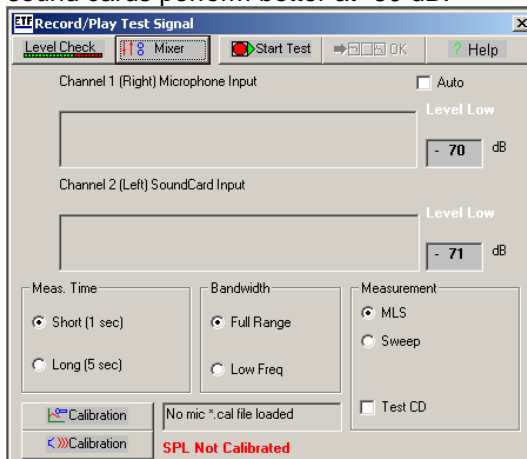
sound cards perform better at -50 dB.

ETF Record/Play Test Signal

Level Check | Mixer | Start Test | OK | ? Help

Channel 1 (Right) Microphone Input

Auto

Level Low

- 70 dB

Channel 2 (Left) SoundCard Input

Level Low

- 71 dB

Meas. Time
Short (1 sec)
Long (5 sec)

Bandwidth
Full Range
Low Freq

Measurement
MLS
Sweep
Test CD

Calibration
Calibration

No mic *.cal file loaded

SPL Not Calibrated